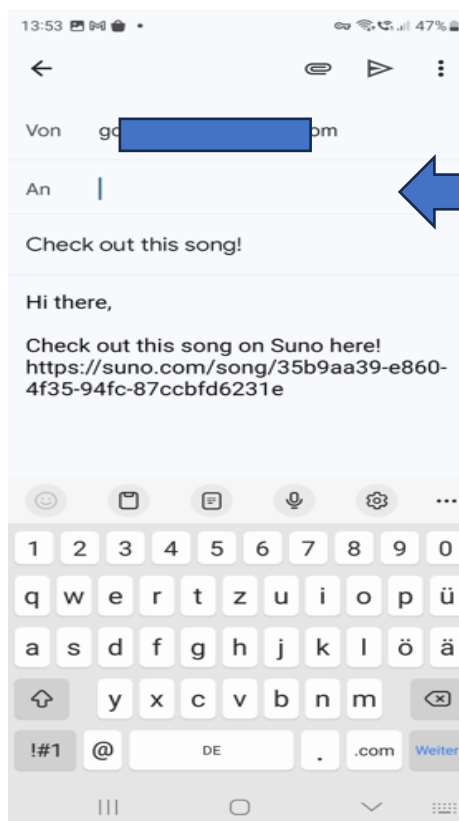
13:53 47%

Von go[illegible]om

An

Check out this song!

Hi there,

Check out this song on Suno here! https://suno.com/song/35b9aa39-e860-4f35-94fc-87ccbfd6231e

1 2 3 4 5 6 7 8 9 0
q w e r t z u i o p ü
a s d f g h j k l ö ä
y x c v b n m
!#1 @ DE . .com Weiter